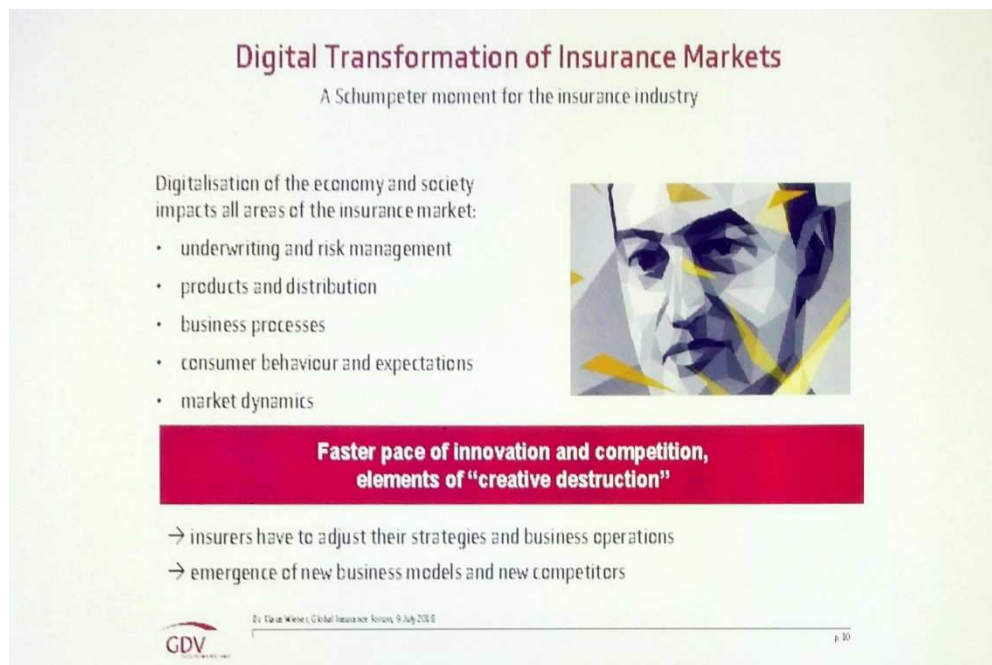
Digital Transformation of Insurance Markets

A Schumpeter moment for the insurance industry

Digitalisation of the economy and society impacts all areas of the insurance market:

• underwriting and risk management
• products and distribution
• business processes
• consumer behaviour and expectations
• market dynamics

Faster pace of innovation and competition, elements of "creative destruction"

→ insurers have to adjust their strategies and business operations

→ emergence of new business models and new competitors

GDV

Dr. Klaus Wiener, Global Insurance Forum, 9 July 2018

p.10